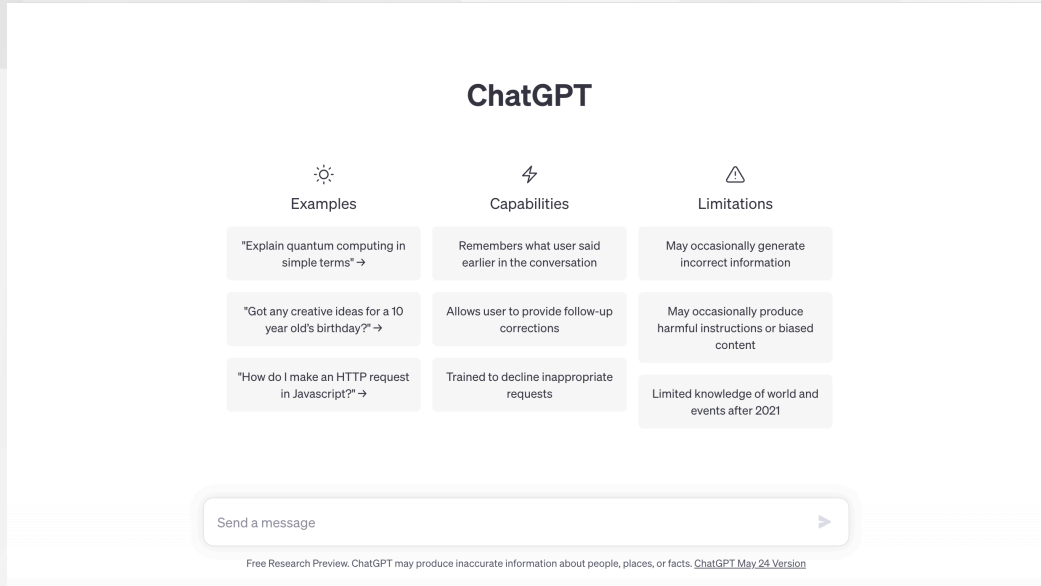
ChatGPT

Examples

"Explain quantum computing in simple terms" →

"Got any creative ideas for a 10 year old's birthday?" →

"How do I make an HTTP request in Javascript?" →

Capabilities

Remembers what user said earlier in the conversation

Allows user to provide follow-up corrections

Trained to decline inappropriate requests

Limitations

May occasionally generate incorrect information

May occasionally produce harmful instructions or biased content

Limited knowledge of world and events after 2021

Send a message

Free Research Preview. ChatGPT may produce inaccurate information about people, places, or facts. ChatGPT May 24 Version